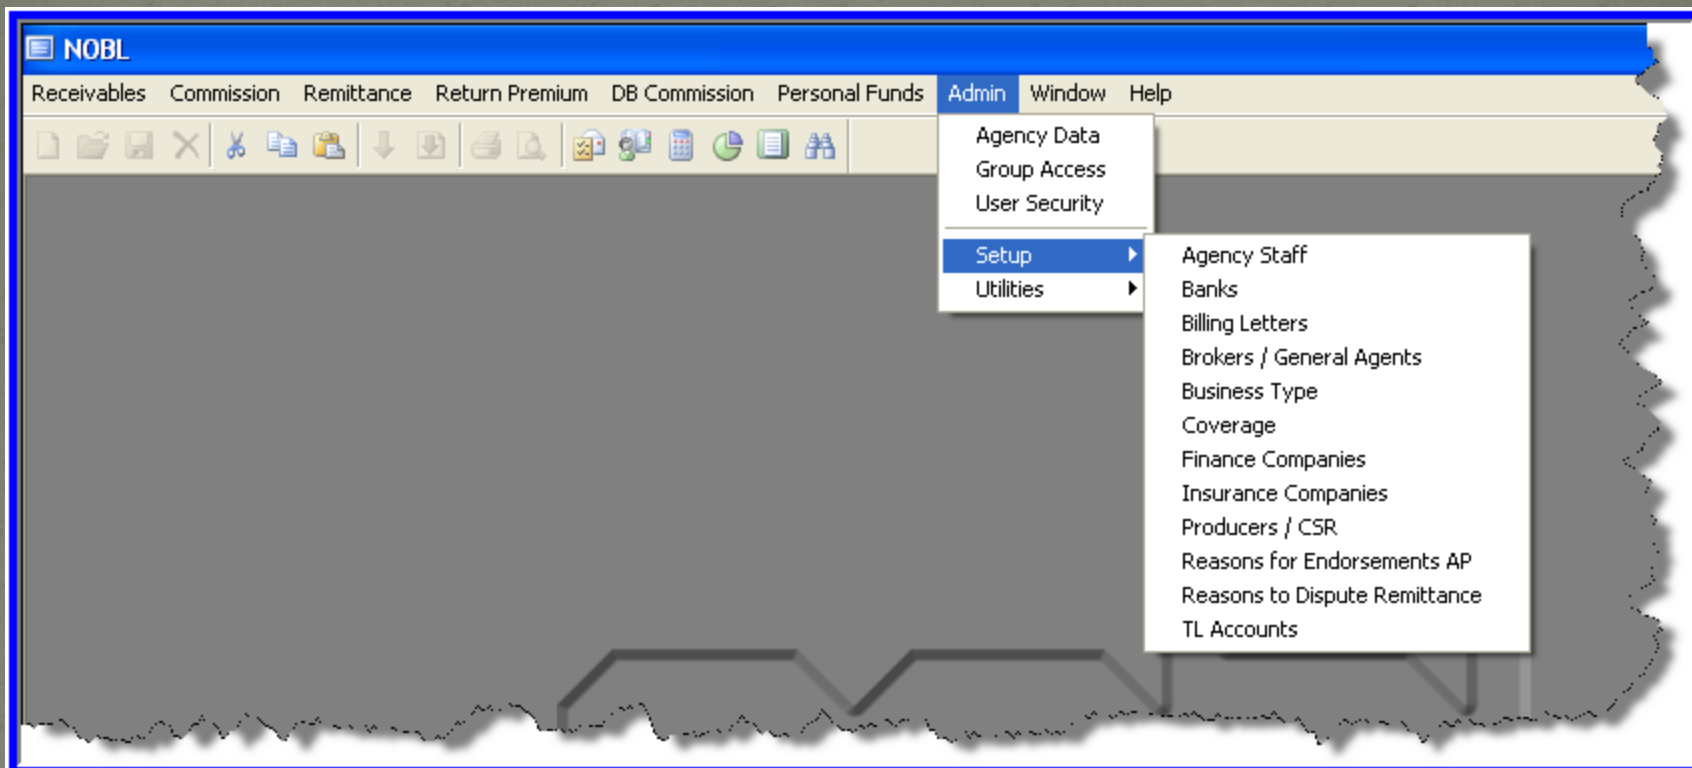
NOBL

Receivables Commission Remittance Return Premium DB Commission Personal Funds Admin Window Help

Agency Data
Group Access
User Security
Setup
Utilities

Agency Staff
Banks
Billing Letters
Brokers / General Agents
Business Type
Coverage
Finance Companies
Insurance Companies
Producers / CSR
Reasons for Endorsements AP
Reasons to Dispute Remittance
TL Accounts